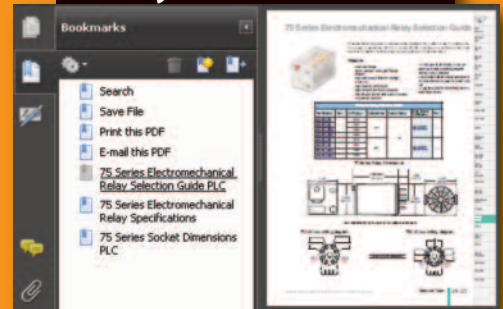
Bookmarks

Search

Save File

Print this PDF

E-mail this PDF

75 Series Electromechanical Relay Selection Guide PLC

75 Series Electromechanical Relay Specifications

75 Series Socket Dimensions PLC

75 Series Electromechanical Relay Selection Guide

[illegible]